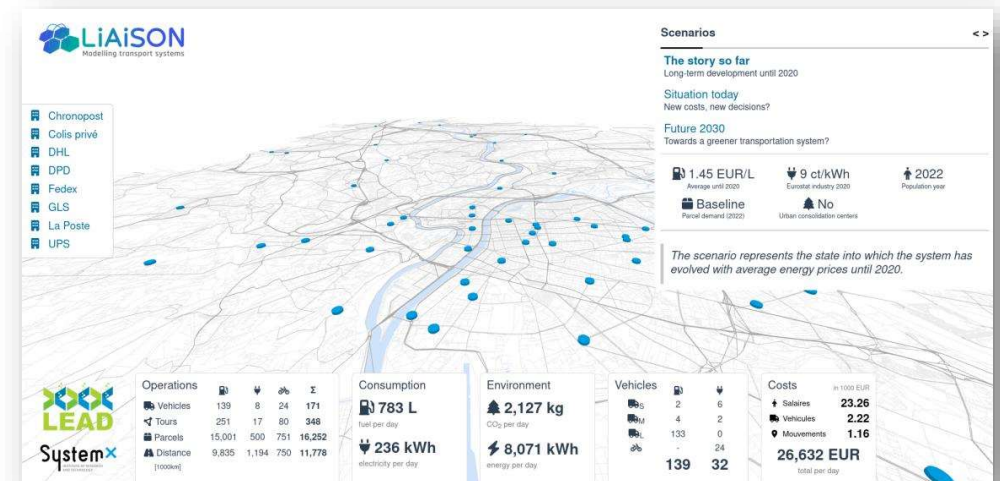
LiAiSON
Modelling transport systems

Chronopost
Colis privé
DHL
DPD
Fedex
GLS
La Poste
UPS

Scenarios
< >

The story so far
Long-term development until 2020

Situation today
New costs, new decisions?

Future 2030
Towards a greener transportation system?

1.45 EUR/L
Average until 2020

9 ct/kWh
Eurostat industry 2020

2022
Population year

Baseline
Parcel demand (2022)

No
Urban consolidation centers

The scenario represents the state into which the system has evolved with average energy prices until 2020.

LEAD

SystemX

Operations

| | | | | Σ |
|---|---|---|---|---|
| Vehicles | 139 | 8 | 24 | 171 |
| Tours | 251 | 17 | 80 | 348 |
| Parcels | 15,001 | 500 | 751 | 16,252 |
| Distance [1000km] | 9,835 | 1,194 | 750 | 11,778 |

Consumption
783 L
fuel per day
236 kWh
electricity per day

Environment
2,127 kg
$CO_2$ per day
8,071 kWh
energy per day

Vehicles

| | | |
|---|---|---|
| S | 2 | 6 |
| M | 4 | 2 |
| L | 133 | 0 |
| | - | 24 |
| | 139 | 32 |

Costs
in 1000 EUR
Salaires 23.26
Vehicules 2.22
Mouvements 1.16
26,632 EUR
total per day